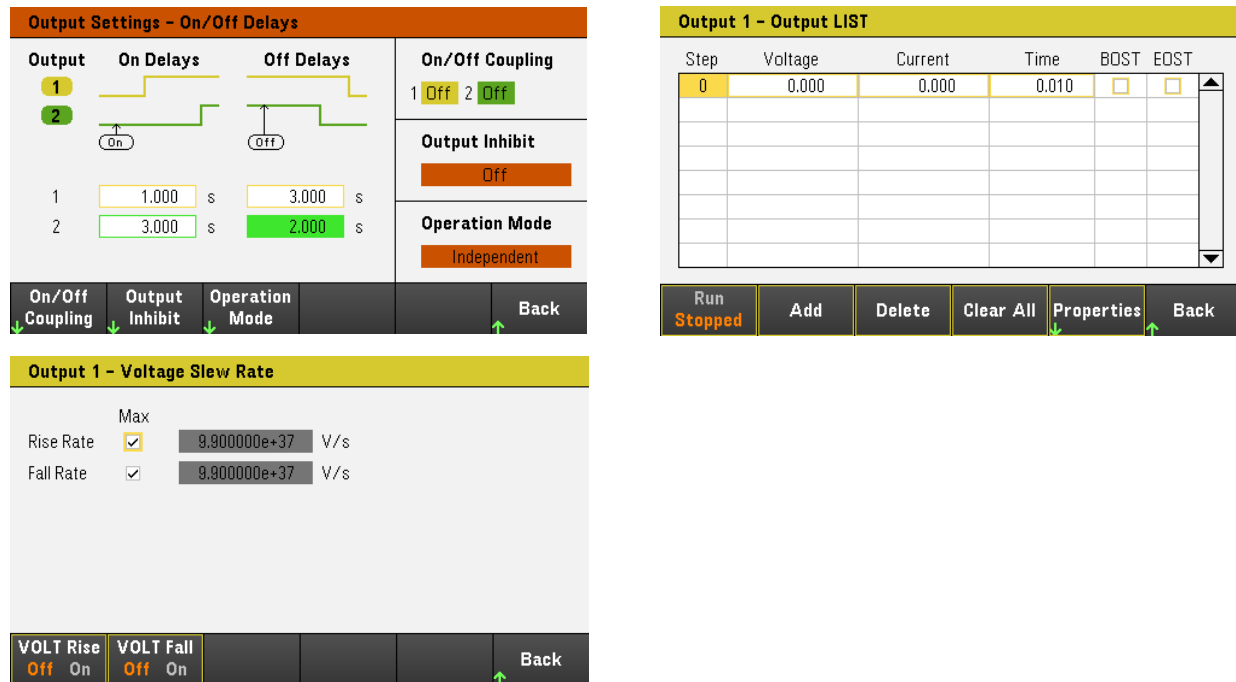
Output Settings – On/Off Delays

Output
1
2

On Delays
On

Off Delays
Off

| | On Delays | | Off Delays | |
|---|---|---|---|---|
| 1 | 1.000 | s | 3.000 | s |
| 2 | 3.000 | s | 2.000 | s |

On/Off Coupling
1 Off 2 Off

Output Inhibit
Off

Operation Mode
Independent

On/Off Coupling | Output Inhibit | Operation Mode | | | Back

Output 1 – Output LIST

| Step | Voltage | Current | Time | BOST | EOST |
|---|---|---|---|---|---|
| 0 | 0.000 | 0.000 | 0.010 | ☐ | ☐ |

Run Stopped | Add | Delete | Clear All | Properties | Back

Output 1 – Voltage Slew Rate

Max
Rise Rate ✓ 9.900000e+37 V/s
Fall Rate ✓ 9.900000e+37 V/s

VOLT Rise Off On | VOLT Fall Off On | | | | Back